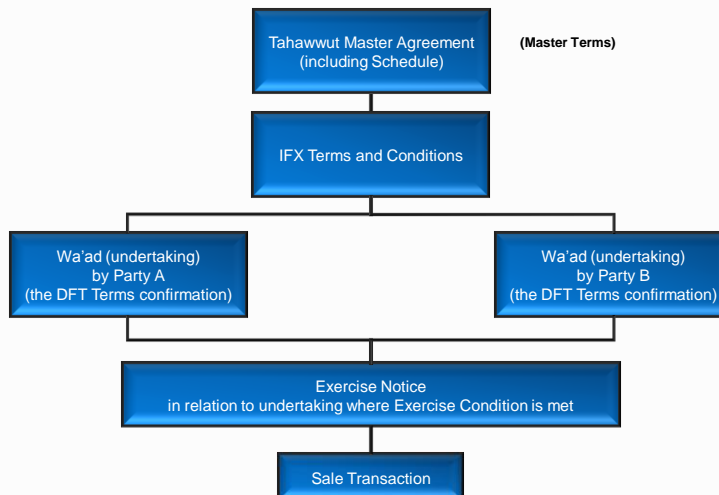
Tahawwut Master Agreement (including Schedule)

(Master Terms)

IFX Terms and Conditions

Wa'ad (undertaking) by Party A (the DFT Terms confirmation)

Wa'ad (undertaking) by Party B (the DFT Terms confirmation)

Exercise Notice in relation to undertaking where Exercise Condition is met

Sale Transaction